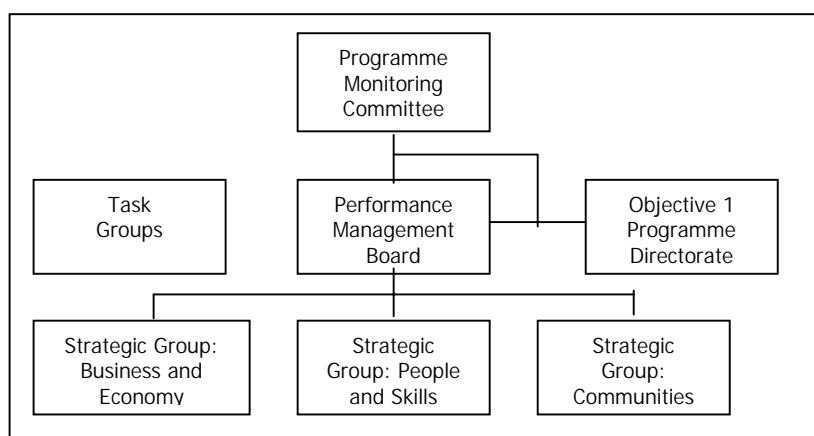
Programme Monitoring Committee

Task Groups

Performance Management Board

Objective 1 Programme Directorate

Strategic Group: Business and Economy

Strategic Group: People and Skills

Strategic Group: Communities